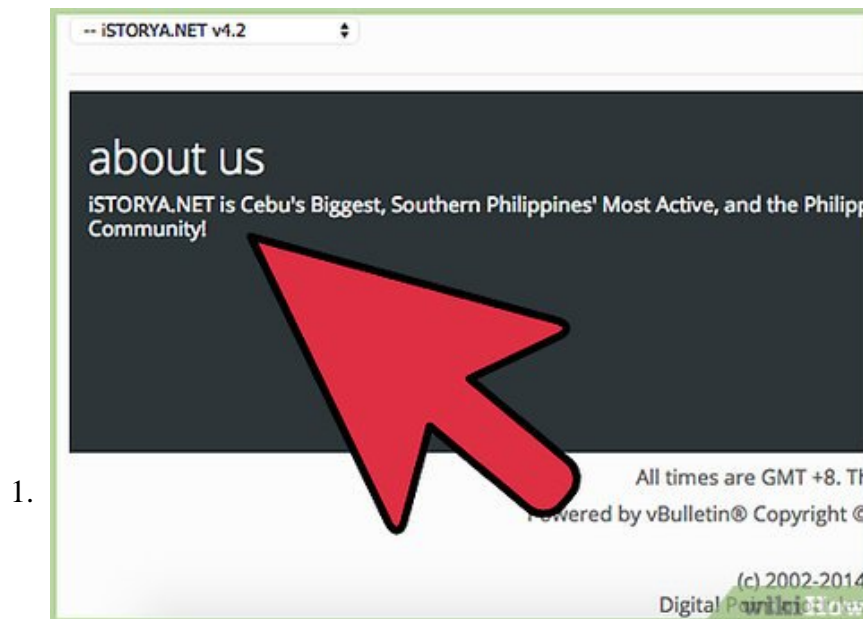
1.

-- iSTORYA.NET v4.2

about us

iSTORYA.NET is Cebu's Biggest, Southern Philippines' Most Active, and the Philipp Community!

All times are GMT +8. Th

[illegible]wered by vBulletin® Copyright ©

(c) 2002-2014

Digital P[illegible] wikiHow